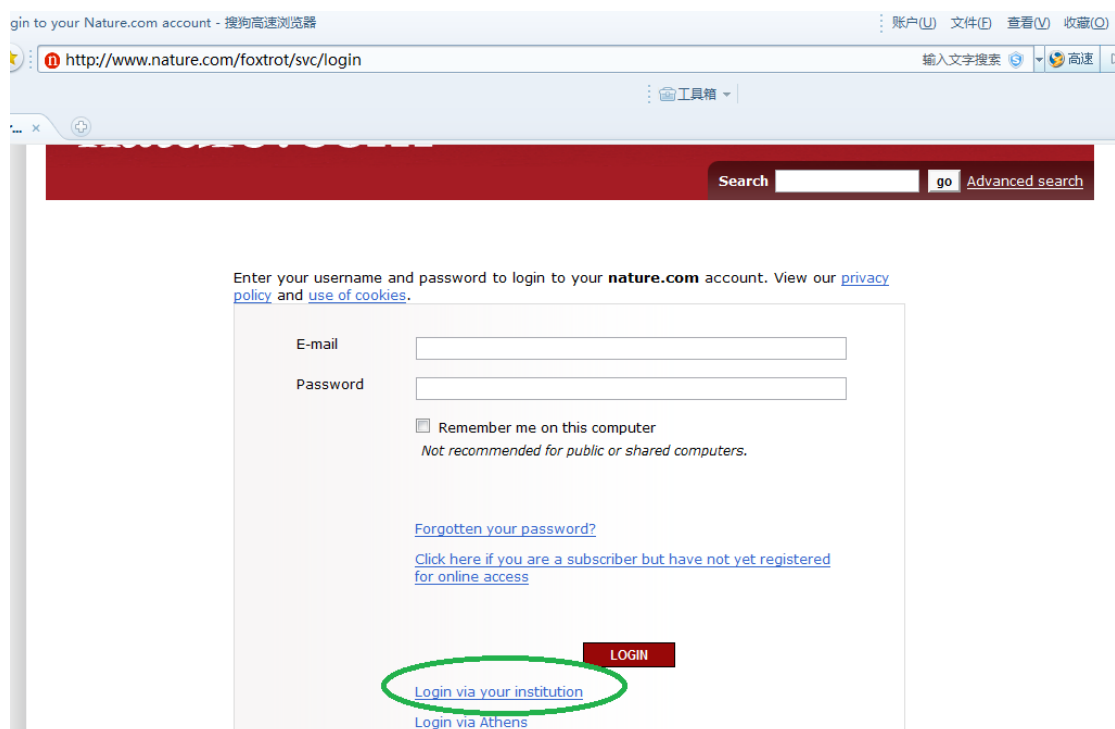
gin to your Nature.com account - 搜狗高速浏览器

账户(U) 文件(F) 查看(V) 收藏(O)

http://www.nature.com/foxtrot/svc/login

输入文字搜索 高速

工具箱

Search go Advanced search

Enter your username and password to login to your **nature.com** account. View our privacy policy and use of cookies.

E-mail

Password

Remember me on this computer

*Not recommended for public or shared computers.*

Forgotten your password?

Click here if you are a subscriber but have not yet registered for online access

LOGIN

Login via your institution

Login via Athens